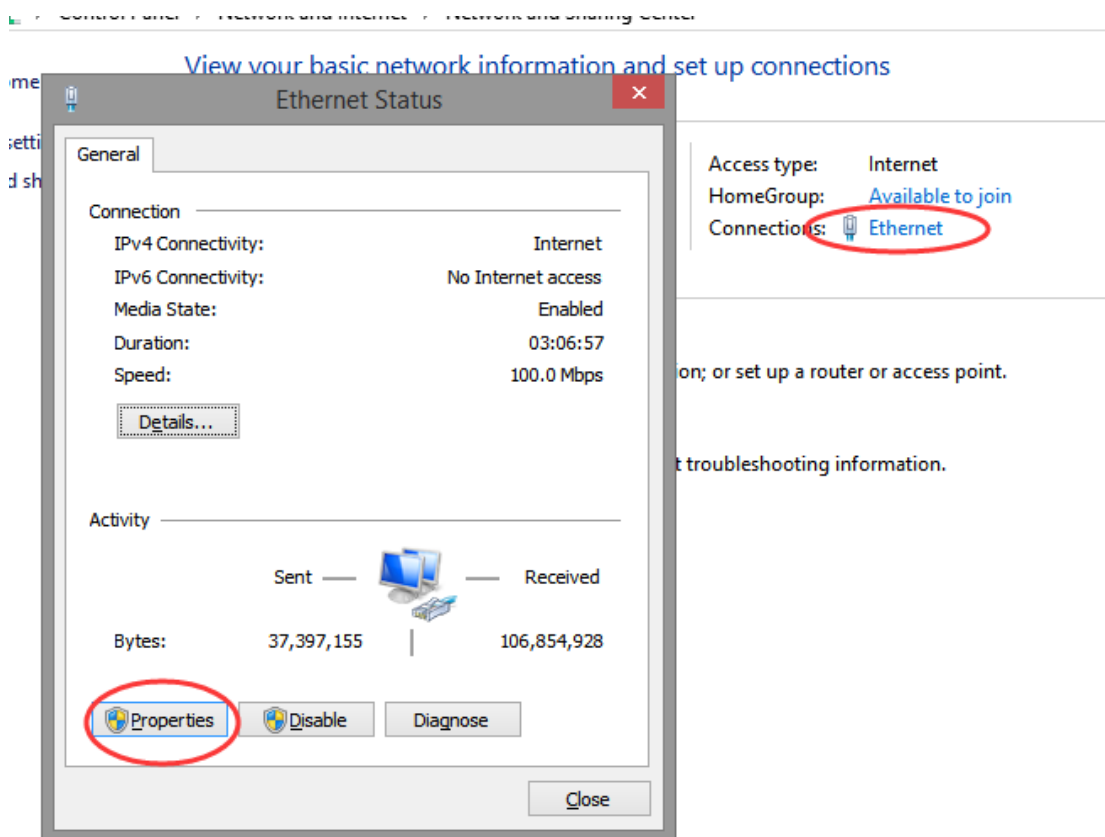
Control Panel > Network and Internet > Network and Sharing Center

View your basic network information and set up connections

ome
setti
d sh

Ethernet Status

General

Connection

IPv4 Connectivity: Internet
IPv6 Connectivity: No Internet access
Media State: Enabled
Duration: 03:06:57
Speed: 100.0 Mbps

Details...

Activity

Sent — — Received

Bytes: 37,397,155 | 106,854,928

Properties
Disable
Diagnose

Close

Access type: Internet
HomeGroup: Available to join
Connections: Ethernet

ion; or set up a router or access point.

t troubleshooting information.